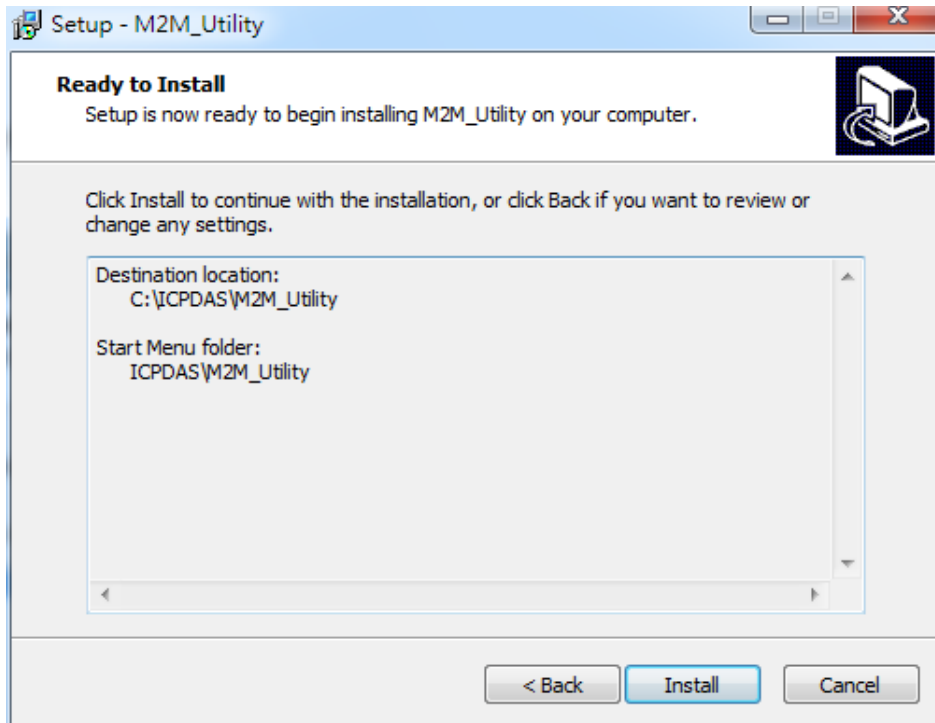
Setup - M2M_Utility

Ready to Install
Setup is now ready to begin installing M2M_Utility on your computer.

Click Install to continue with the installation, or click Back if you want to review or change any settings.

Destination location:
C:\ICPDAS\M2M_Utility

Start Menu folder:
ICPDAS\M2M_Utility

< Back
Install
Cancel